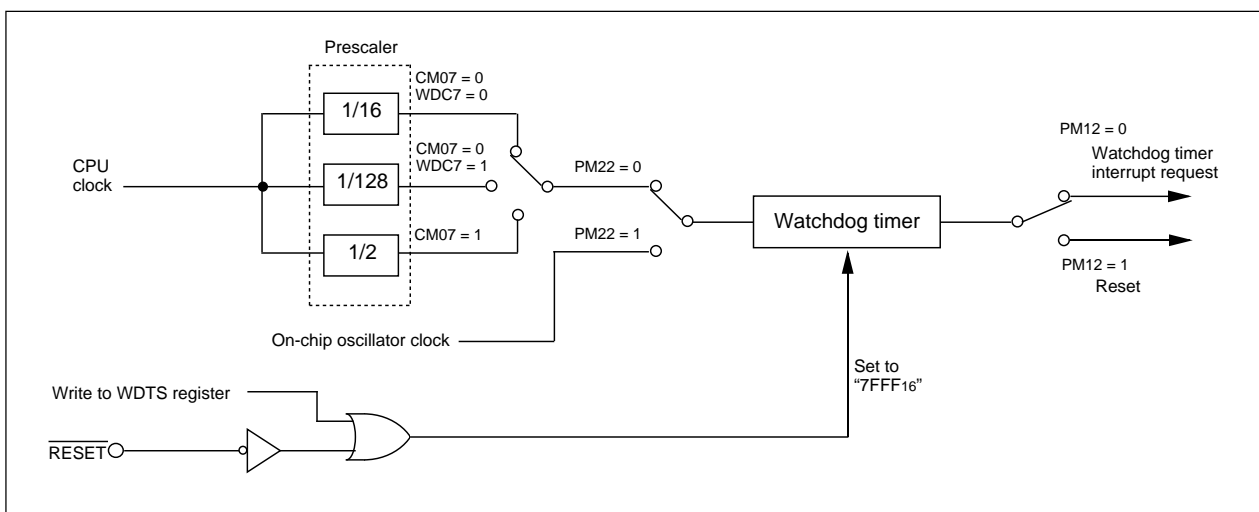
Prescaler

CM07 = 0
WDC7 = 0

1/16

CPU clock

CM07 = 0
WDC7 = 1

1/128

PM22 = 0

CM07 = 1

1/2

PM22 = 1

Watchdog timer

PM12 = 0

Watchdog timer interrupt request

PM12 = 1

Reset

On-chip oscillator clock

Set to "7FFF$_{16}$"

Write to WDTS register

$\overline{\text{RESET}}$